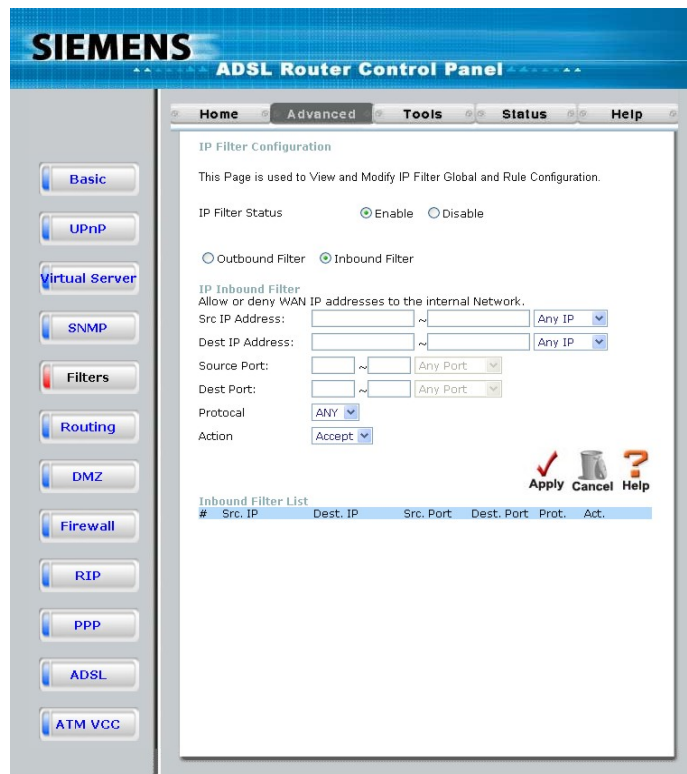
SIEMENS
ADSL Router Control Panel

Home Advanced Tools Status Help

Basic
UPnP
Virtual Server
SNMP
Filters
Routing
DMZ
Firewall
RIP
PPP
ADSL
ATM VCC

IP Filter Configuration

This Page is used to View and Modify IP Filter Global and Rule Configuration.

IP Filter Status ⊙Enable ○Disable

○Outbound Filter ⊙Inbound Filter

IP Inbound Filter
Allow or deny WAN IP addresses to the internal Network.

Src IP Address: ~ Any IP
Dest IP Address: ~ Any IP
Source Port: ~ Any Port
Dest Port: ~ Any Port
Protocal ANY
Action Accept

Apply Cancel Help

Inbound Filter List

| # | Src. IP | Dest. IP | Src. Port | Dest. Port | Prot. | Act. |
|---|---|---|---|---|---|---|